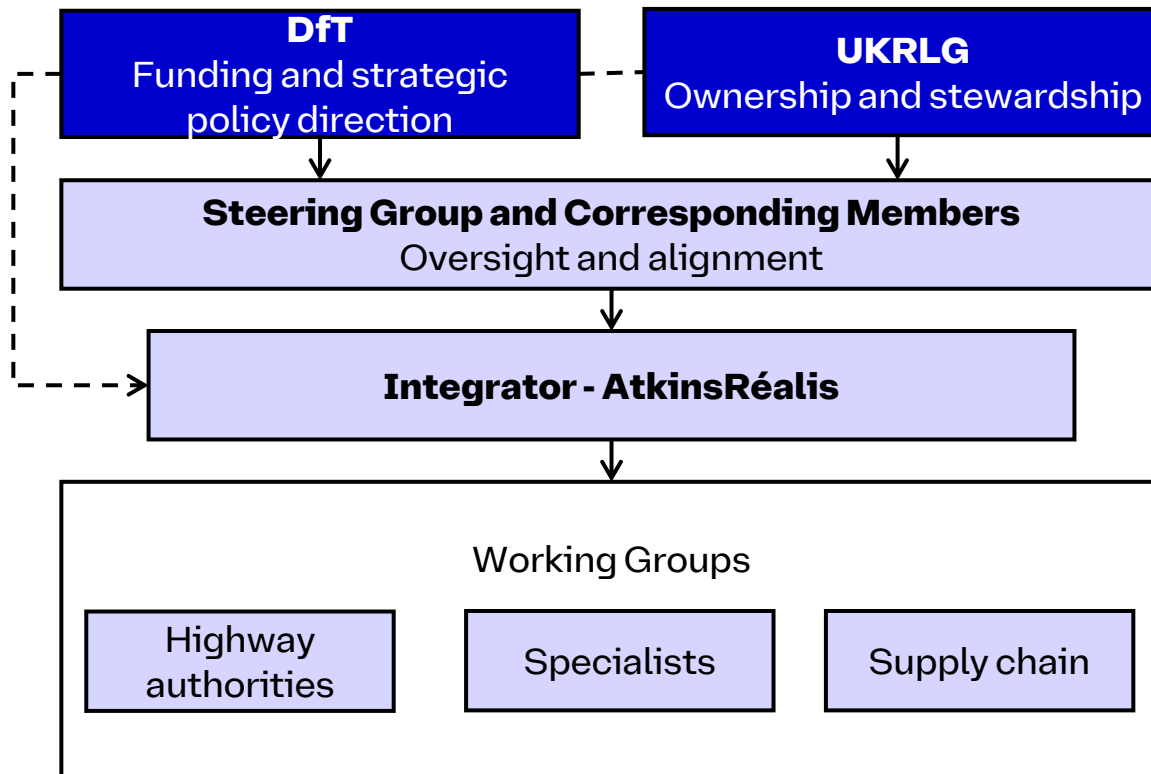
DfT
Funding and strategic policy direction

UKRLG
Ownership and stewardship

Steering Group and Corresponding Members
Oversight and alignment

Integrator - AtkinsRéalis

Working Groups

Highway authorities

Specialists

Supply chain